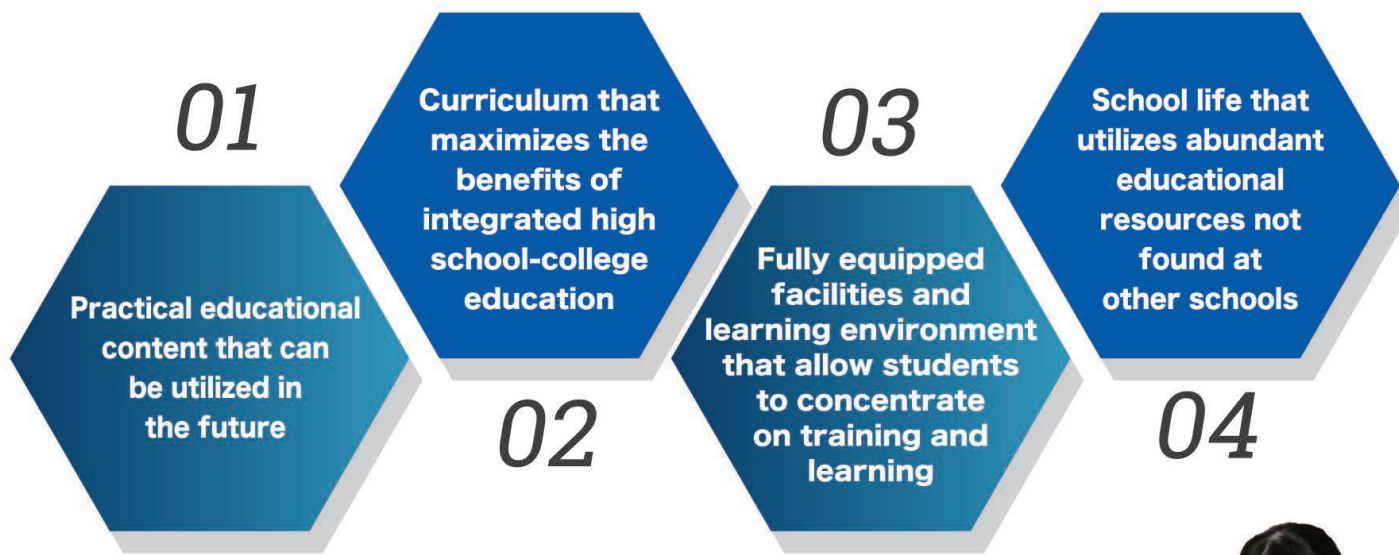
01

Practical educational content that can be utilized in the future

Curriculum that maximizes the benefits of integrated high school-college education

02

03

Fully equipped facilities and learning environment that allow students to concentrate on training and learning

School life that utilizes abundant educational resources not found at other schools

04